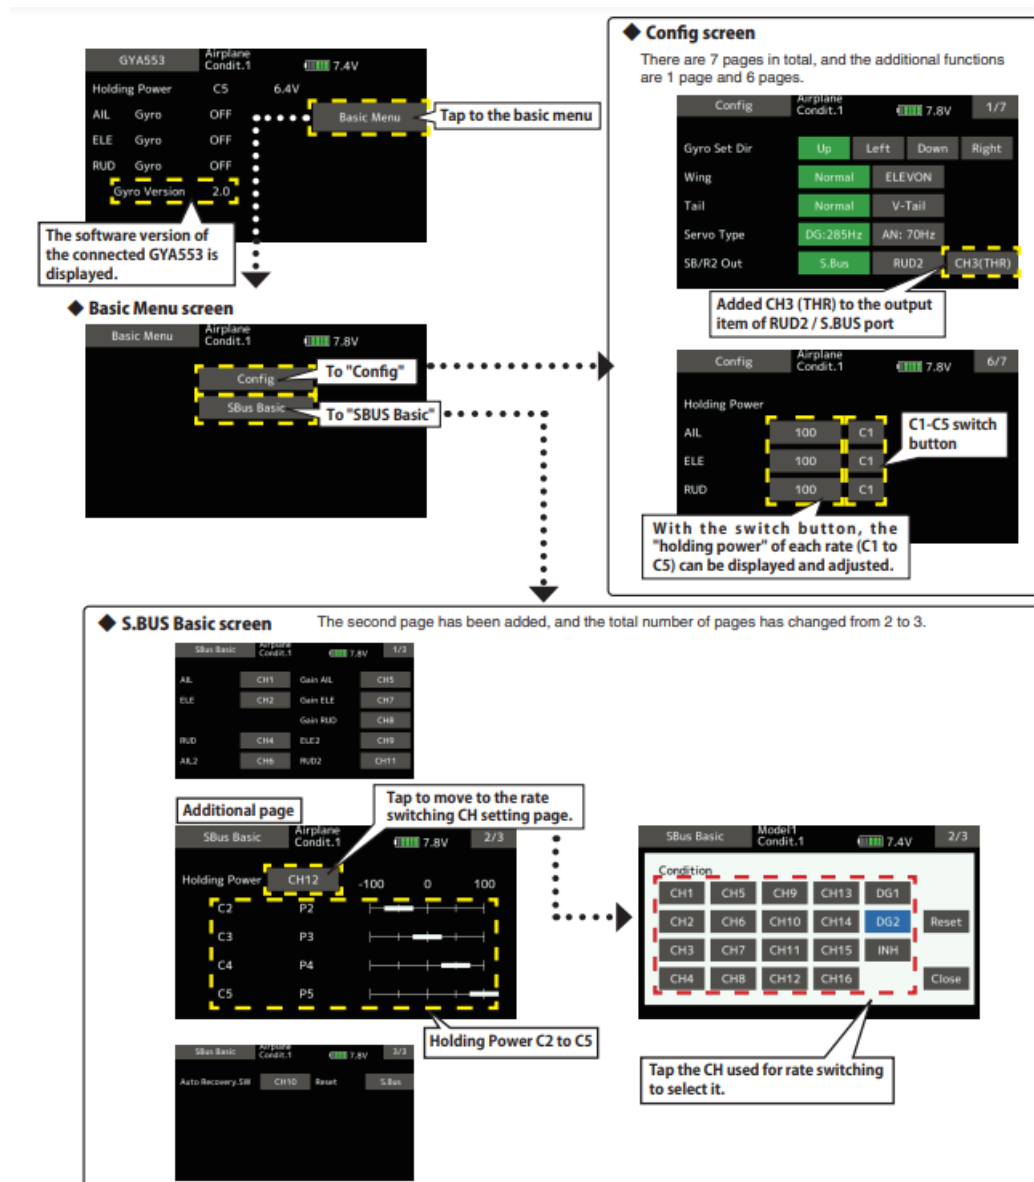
GYA553 Airplane Condit.1 7.4V

Holding Power C5 6.4V

AIL Gyro OFF

ELE Gyro OFF

RUD Gyro OFF

Gyro Version 2.0

Basic Menu

Tap to the basic menu

The software version of the connected GYA553 is displayed.

◆ Basic Menu screen

Basic Menu Airplane Condit.1 7.8V

Config

To "Config"

SBus Basic

To "SBUS Basic"

◆ Config screen

There are 7 pages in total, and the additional functions are 1 page and 6 pages.

Config Airplane Condit.1 7.8V 1/7

Gyro Set Dir Up Left Down Right

Wing Normal ELEVON

Tail Normal V-Tail

Servo Type DG:285Hz AN: 70Hz

SB/R2 Out S.Bus RUD2 CH3(THR)

Added CH3 (THR) to the output item of RUD2 / S.BUS port

Config Airplane Condit.1 7.8V 6/7

Holding Power

AIL 100 C1

ELE 100 C1

RUD 100 C1

C1-C5 switch button

With the switch button, the "holding power" of each rate (C1 to C5) can be displayed and adjusted.

◆ S.BUS Basic screen

The second page has been added, and the total number of pages has changed from 2 to 3.

SBus Basic Airplane Condit.1 7.8V 1/3

AIL CH1 Gain AIL CH5

ELE CH2 Gain ELE CH7

Gain RUD CH8

RUD CH4 ELE2 CH9

AIL2 CH6 RUD2 CH11

Additional page

Tap to move to the rate switching CH setting page.

SBus Basic Airplane Condit.1 7.8V 2/3

Holding Power CH12 -100 0 100

C2 P2

C3 P3

C4 P4

C5 P5

Holding Power C2 to C5

SBus Basic Model1 Condit.1 7.4V 2/3

Condition

CH1 CH5 CH9 CH13 DG1

CH2 CH6 CH10 CH14 DG2 Reset

CH3 CH7 CH11 CH15 INH

CH4 CH8 CH12 CH16 Close

Tap the CH used for rate switching to select it.

SBus Basic Airplane Condit.1 7.8V 3/3

Auto Recovery.SW CH10 Reset S.Bus